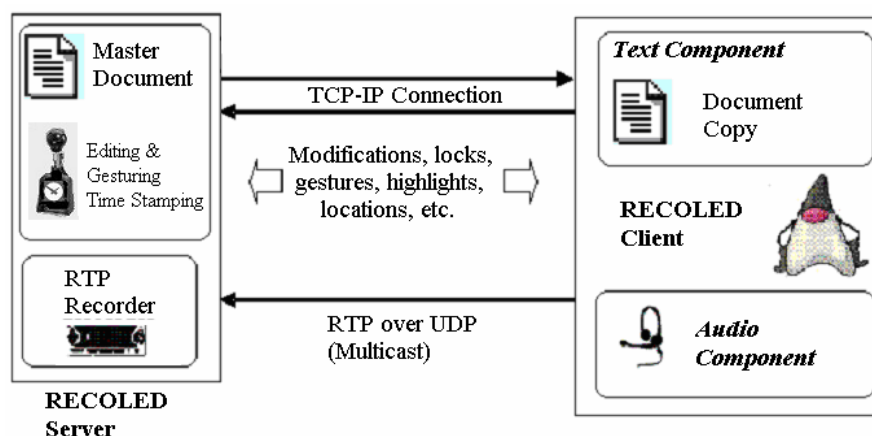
Master Document

Editing & Gesturing Time Stamping

RTP Recorder

RECOLED Server

TCP-IP Connection

Modifications, locks, gestures, highlights, locations, etc.

RTP over UDP (Multicast)

*Text Component*

Document Copy

RECOLED Client

*Audio Component*